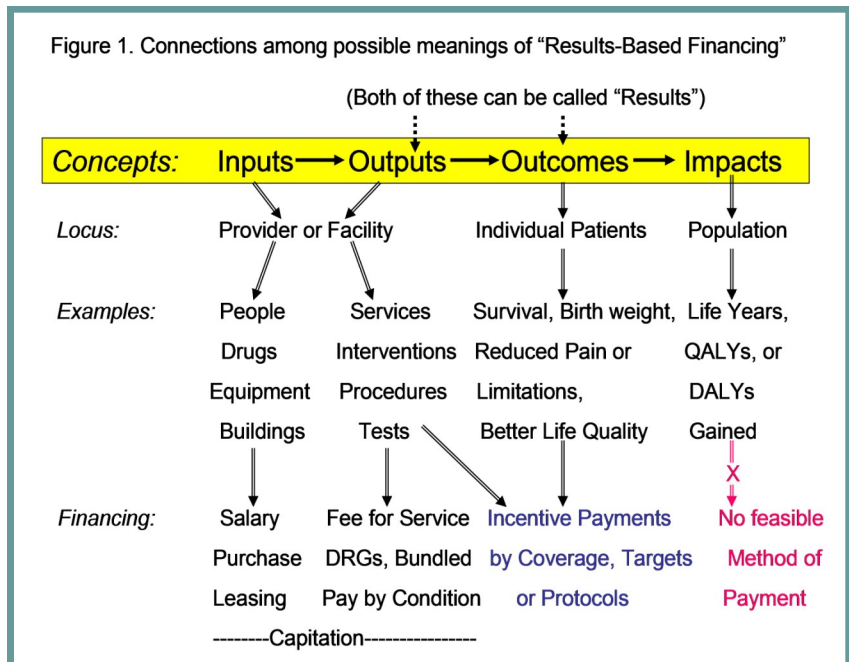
Figure 1. Connections among possible meanings of "Results-Based Financing"

(Both of these can be called "Results")

Concepts: Inputs → Outputs → Outcomes → Impacts

Locus: Provider or Facility | Individual Patients | Population

Examples:

People
Drugs
Equipment
Buildings

Services
Interventions
Procedures
Tests

Survival, Birth weight,
Reduced Pain or
Limitations,
Better Life Quality

Life Years,
QALYs, or
DALYs
Gained

X

Financing:

Salary
Purchase
Leasing

Fee for Service
DRGs, Bundled
Pay by Condition

Incentive Payments
by Coverage, Targets
or Protocols

No feasible
Method of
Payment

--------Capitation----------------